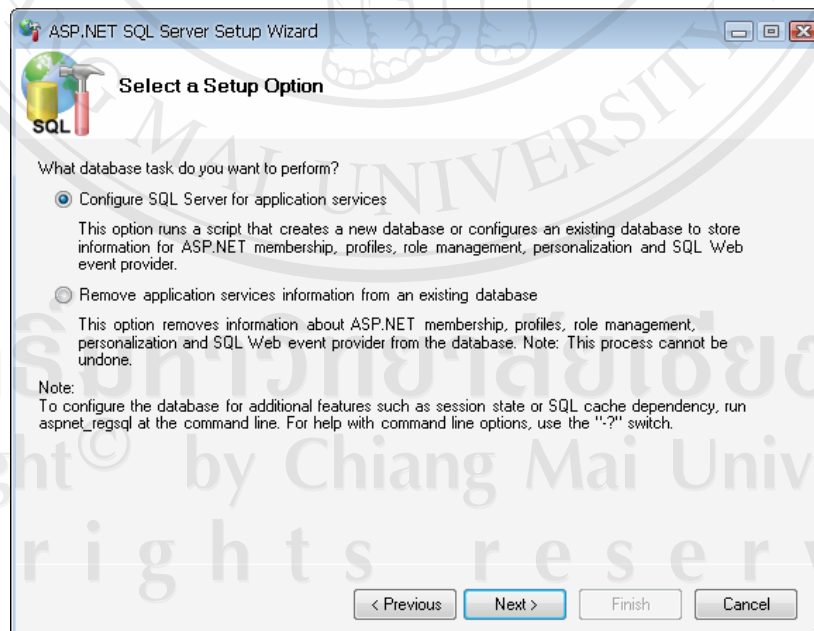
ASP.NET SQL Server Setup Wizard

SQL

Select a Setup Option

What database task do you want to perform?

Configure SQL Server for application services

This option runs a script that creates a new database or configures an existing database to store information for ASP.NET membership, profiles, role management, personalization and SQL Web event provider.

Remove application services information from an existing database

This option removes information about ASP.NET membership, profiles, role management, personalization and SQL Web event provider from the database. Note: This process cannot be undone.

Note:
To configure the database for additional features such as session state or SQL cache dependency, run aspnet_regsql at the command line. For help with command line options, use the "-?" switch.

ลิขสิทธิ์มหาวิทยาลัยเชียงใหม่
Copyright© by Chiang Mai University
All rights reserved

< Previous | Next > | Finish | Cancel